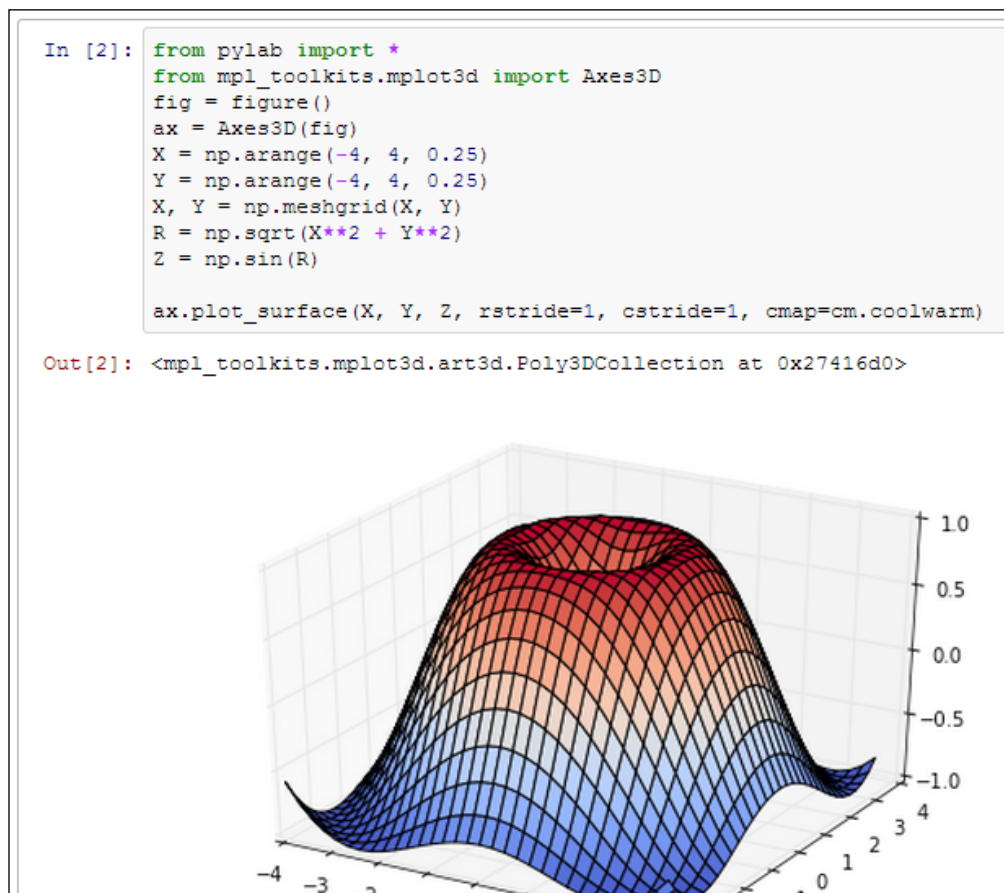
In [2]: from pylab import *
from mpl_toolkits.mplot3d import Axes3D
fig = figure()
ax = Axes3D(fig)
X = np.arange(-4, 4, 0.25)
Y = np.arange(-4, 4, 0.25)
X, Y = np.meshgrid(X, Y)
R = np.sqrt(X**2 + Y**2)
Z = np.sin(R)

ax.plot_surface(X, Y, Z, rstride=1, cstride=1, cmap=cm.coolwarm)

Out[2]: <mpl_toolkits.mplot3d.art3d.Poly3DCollection at 0x27416d0>

1.0
0.5
0.0
−0.5
−1.0
4
3
2
1
0
−4
−3
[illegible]